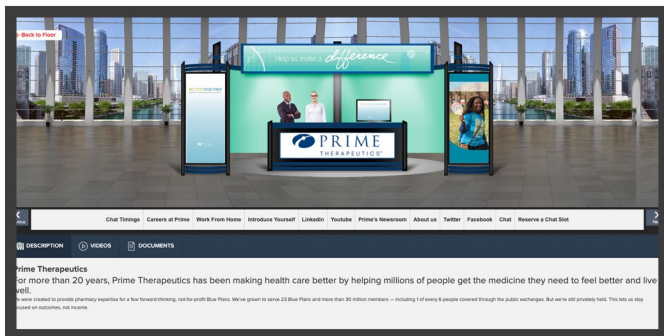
Back to Floor

Help us make a difference

PRIME THERAPEUTICS®

Chat Timings | Careers at Prime | Work From Home | Introduce Yourself | Linkedin | Youtube | Prime's Newsroom | About us | Twitter | Facebook | Chat | Reserve a Chat Slot

DESCRIPTION | VIDEOS | DOCUMENTS

Prime Therapeutics

For more than 20 years, Prime Therapeutics has been making health care better by helping millions of people get the medicine they need to feel better and live well.

We were created to provide pharmacy expertise for a few forward-thinking, not-for-profit Blue Plans. We've grown to serve 23 Blue Plans and more than 30 million members — including 1 of every 6 people covered through the public exchanges. But we're still privately held. This lets us stay focused on outcomes, not income.